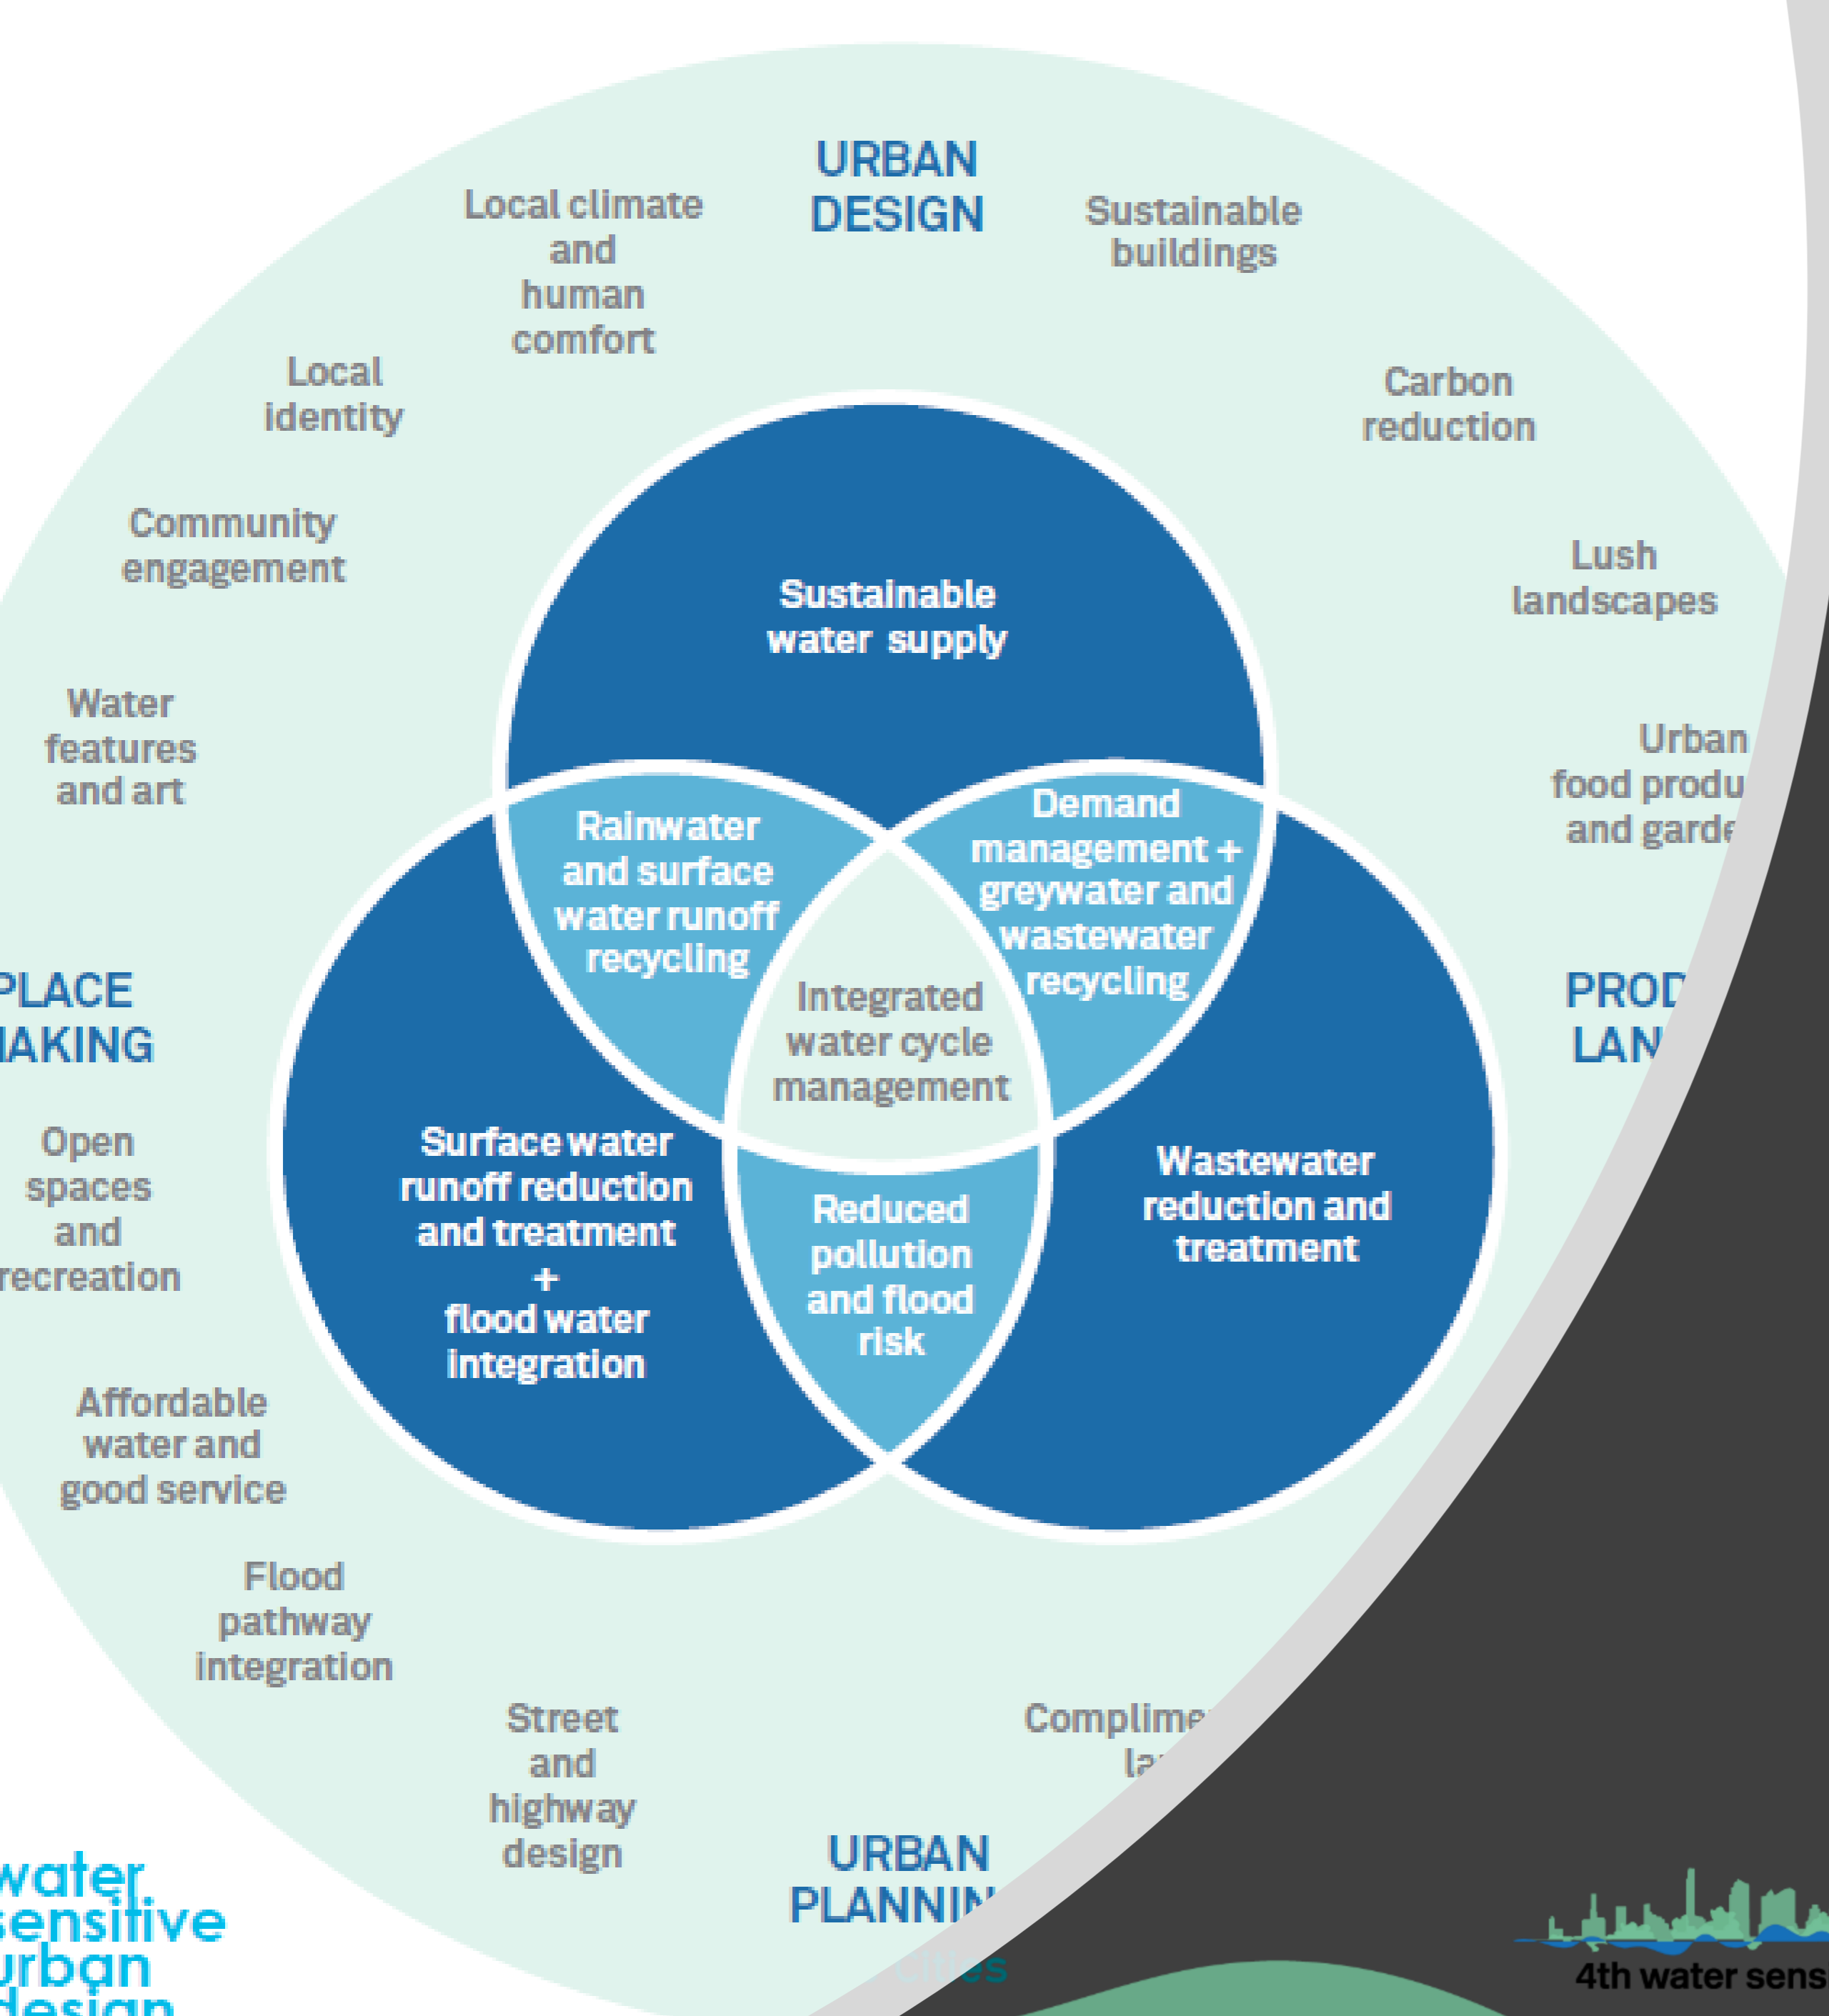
URBAN DESIGN

Local climate and human comfort

Sustainable buildings

Local identity

Carbon reduction

Community engagement

Lush landscapes

Water features and art

Urban food produ and garde

PLACE MAKING

PROD LAN

Open spaces and recreation

Affordable water and good service

Flood pathway integration

Street and highway design

Complime la

URBAN PLANNIN

Sustainable water supply

Rainwater and surface water runoff recycling

Demand management + greywater and wastewater recycling

Integrated water cycle management

Surface water runoff reduction and treatment + flood water integration

Reduced pollution and flood risk

Wastewater reduction and treatment

water sensitive urban design

cities

4th water sens